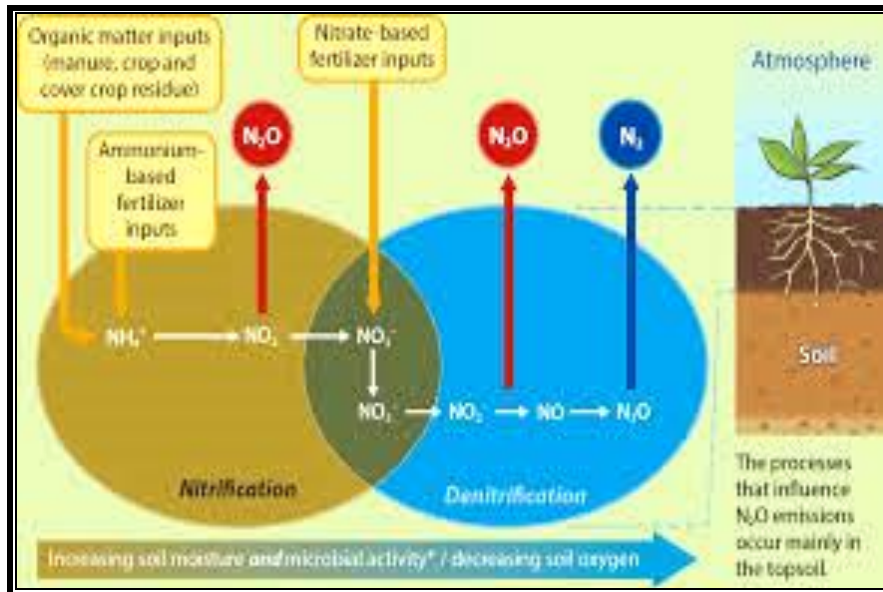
Organic matter inputs (manure, crop and cover crop residue)

Nitrate-based fertilizer inputs

Atmosphere

Ammonium-based fertilizer inputs

$N_2O$

$N_2O$

$N_2$

$NH_4^+$ → $NO_2^-$ → $NO_3^-$

$NO_3^-$ → $NO_2^-$ → NO → $N_2O$

Soil

Nitrification

Denitrification

The processes that influence $N_2O$ emissions occur mainly in the topsoil.

Increasing soil moisture and microbial activity* / decreasing soil oxygen